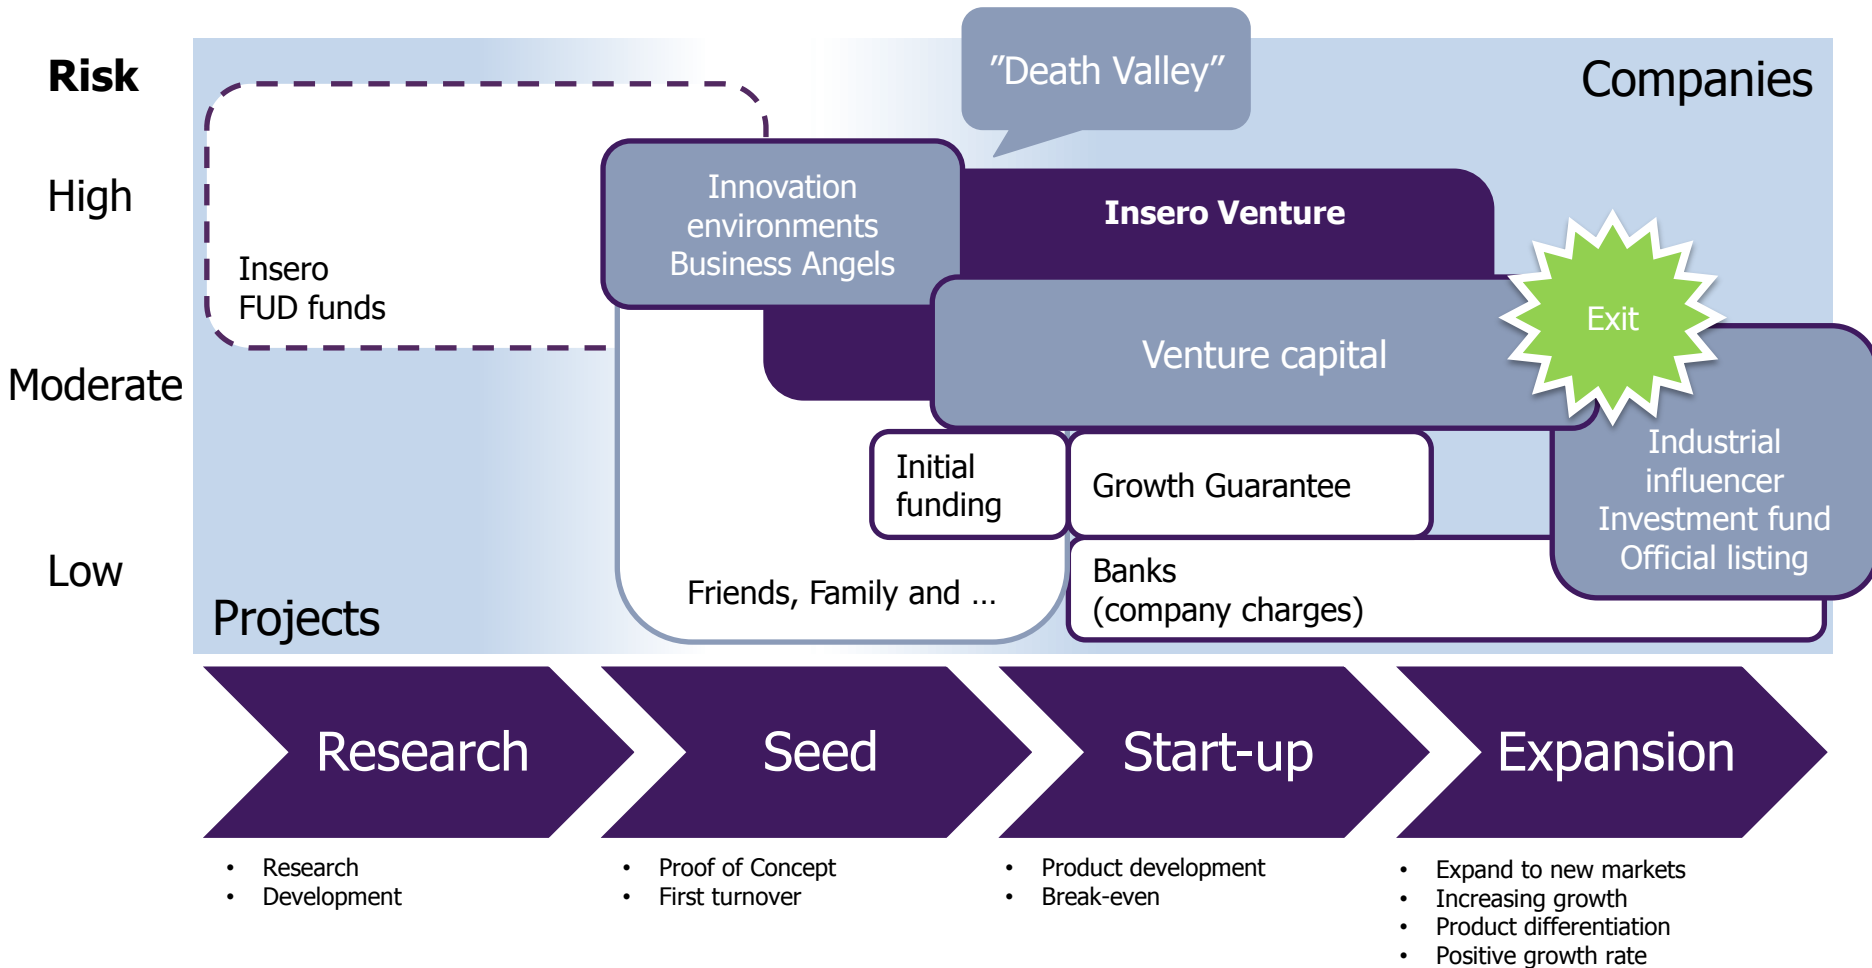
Risk

High

Moderate

Low

"Death Valley"

Companies

Insero
FUD funds

Innovation environments
Business Angels

Insero Venture

Exit

Venture capital

Industrial influencer
Investment fund
Official listing

Initial funding

Growth Guarantee

Friends, Family and …

Banks
(company charges)

Projects

Research

Seed

Start-up

Expansion

• Research
• Development

• Proof of Concept
• First turnover

• Product development
• Break-even

• Expand to new markets
• Increasing growth
• Product differentiation
• Positive growth rate